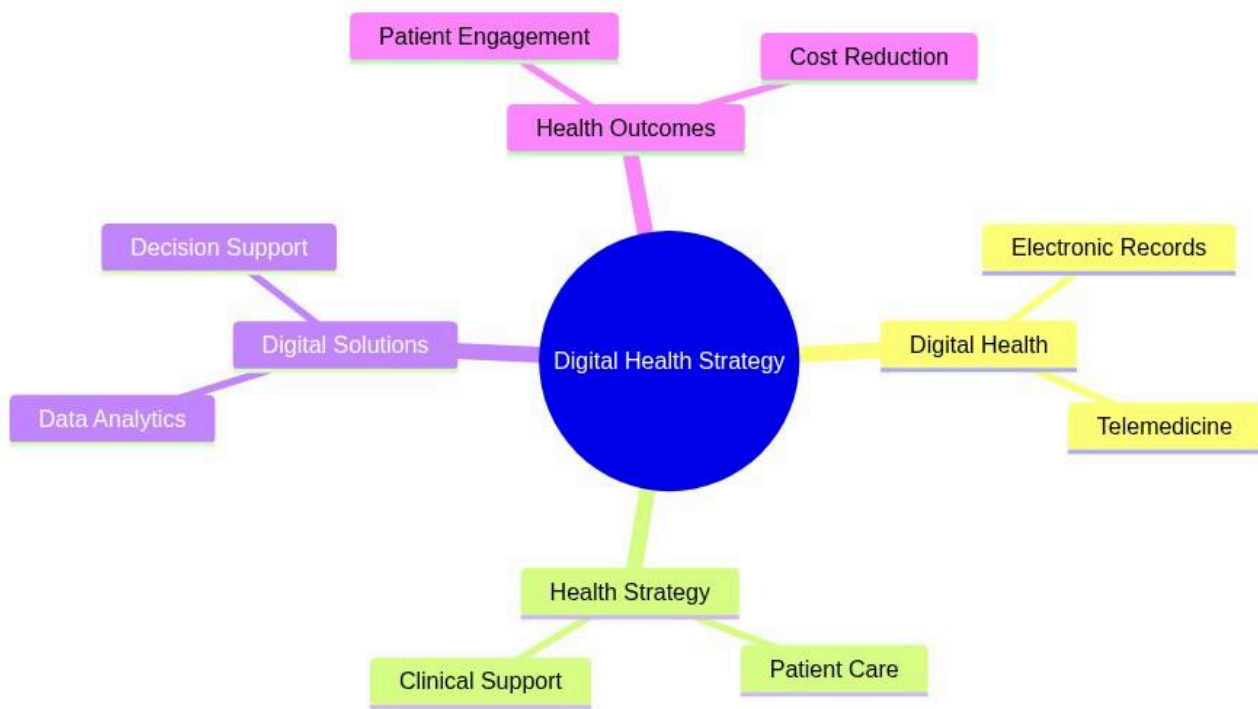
Patient Engagement

Cost Reduction

Health Outcomes

Decision Support

Digital Solutions

Data Analytics

Digital Health Strategy

Electronic Records

Digital Health

Telemedicine

Health Strategy

Clinical Support

Patient Care